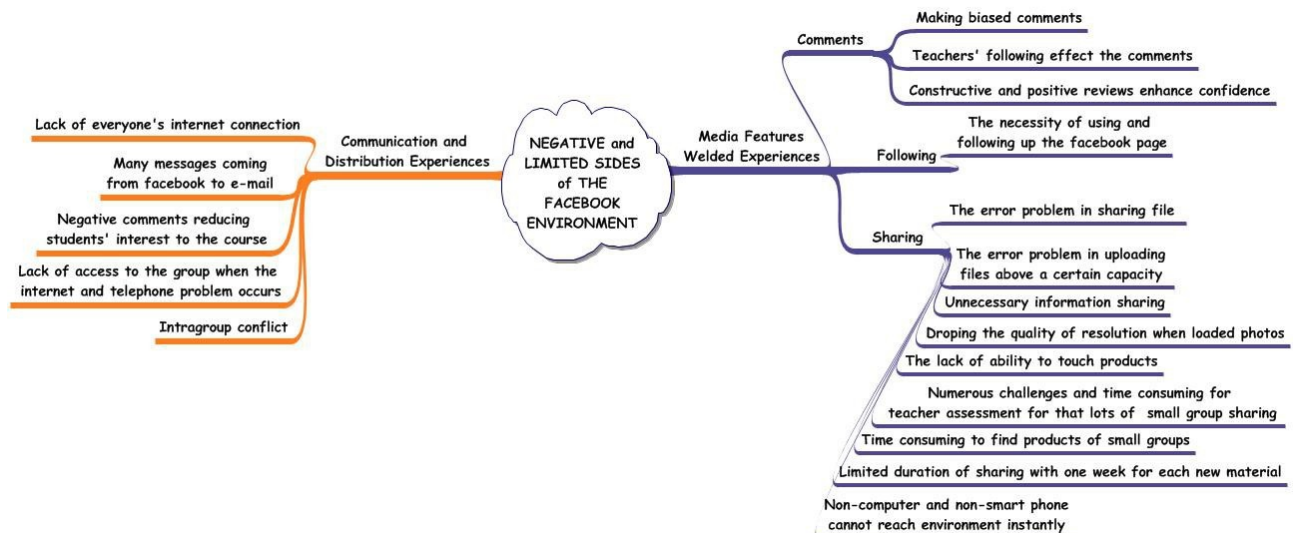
NEGATIVE and LIMITED SIDES of THE FACEBOOK ENVIRONMENT

Communication and Distribution Experiences

Lack of everyone's internet connection

Many messages coming from facebook to e-mail

Negative comments reducing students' interest to the course

Lack of access to the group when the internet and telephone problem occurs

Intragroup conflict

Media Features Welded Experiences

Comments

Making biased comments

Teachers' following effect the comments

Constructive and positive reviews enhance confidence

Following

The necessity of using and following up the facebook page

Sharing

The error problem in sharing file

The error problem in uploading files above a certain capacity

Unnecessary information sharing

Droping the quality of resolution when loaded photos

The lack of ability to touch products

Numerous challenges and time consuming for teacher assessment for that lots of small group sharing

Time consuming to find products of small groups

Limited duration of sharing with one week for each new material

Non-computer and non-smart phone cannot reach environment instantly